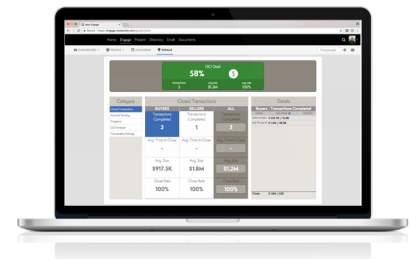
Home Engage Prospect Directory Email Documents

Q1 Goal
58%
$1.2M

Category

Closed Transactions

BUYERS SELLERS ALL

Transactions Completed
2
Transactions Completed
1
3

Avg. Time to Close

Avg. Size
$917.5K
Avg. Size
$1.8M

Close Rate
100%
Close Rate
100%
100%

Details
Buyers - Transactions Completed